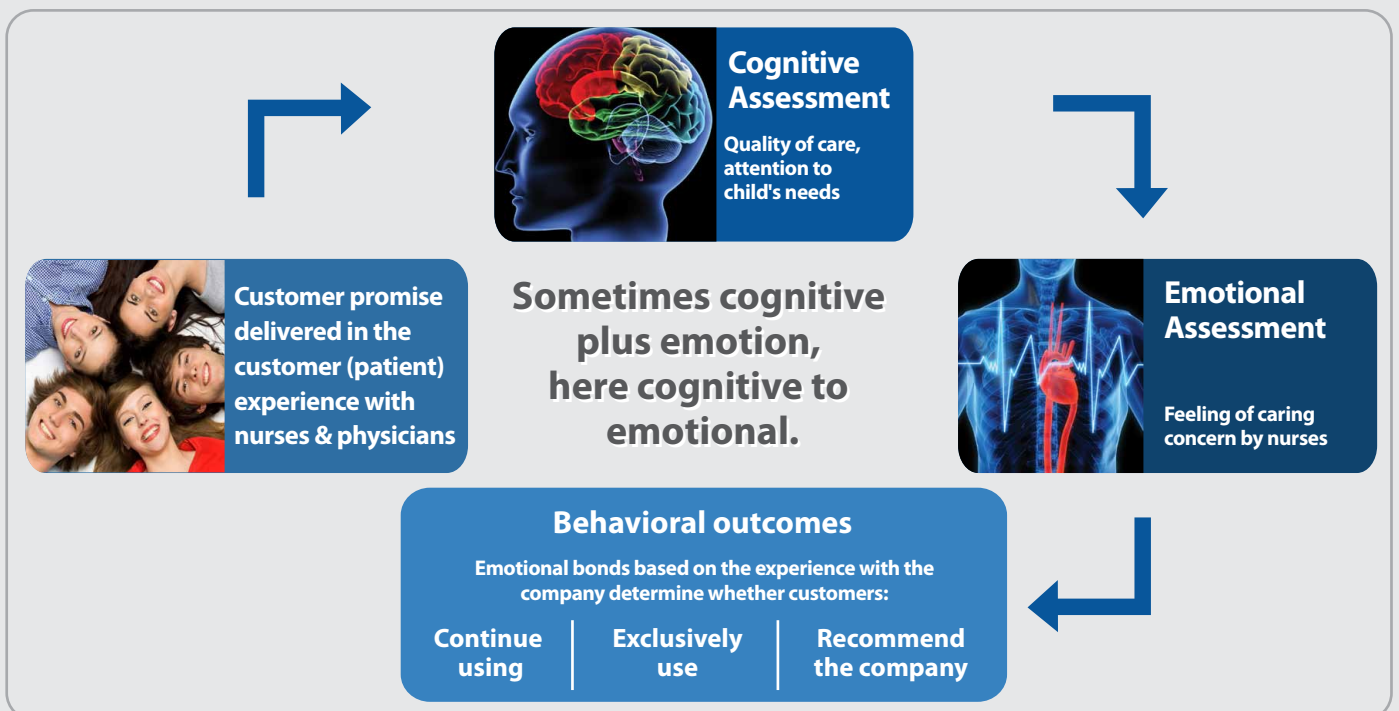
Cognitive Assessment

Quality of care, attention to child's needs

Customer promise delivered in the customer (patient) experience with nurses & physicians

Sometimes cognitive plus emotion, here cognitive to emotional.

Emotional Assessment

Feeling of caring concern by nurses

Behavioral outcomes

Emotional bonds based on the experience with the company determine whether customers:

| Continue using | Exclusively use | Recommend the company |
|---|---|---|